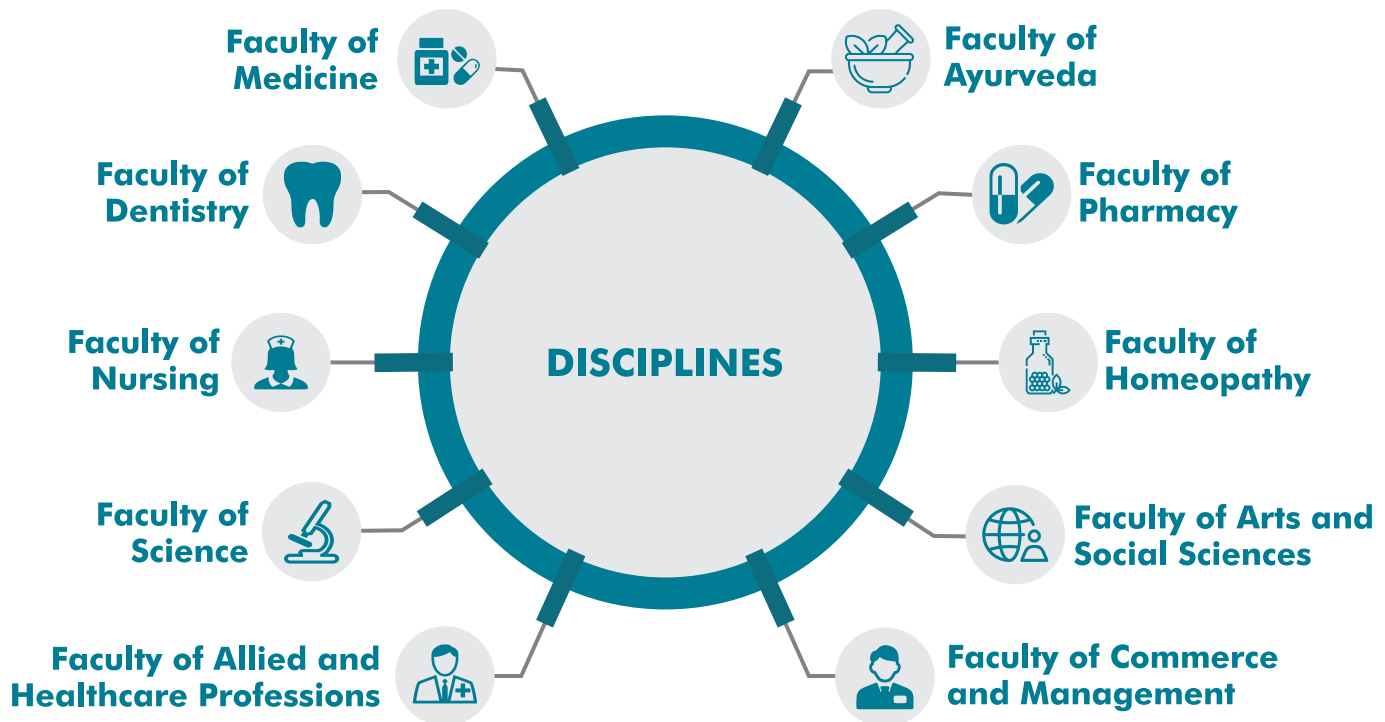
DISCIPLINES

Faculty of Medicine

Faculty of Ayurveda

Faculty of Dentistry

Faculty of Pharmacy

Faculty of Nursing

Faculty of Homeopathy

Faculty of Science

Faculty of Arts and Social Sciences

Faculty of Allied and Healthcare Professions

Faculty of Commerce and Management